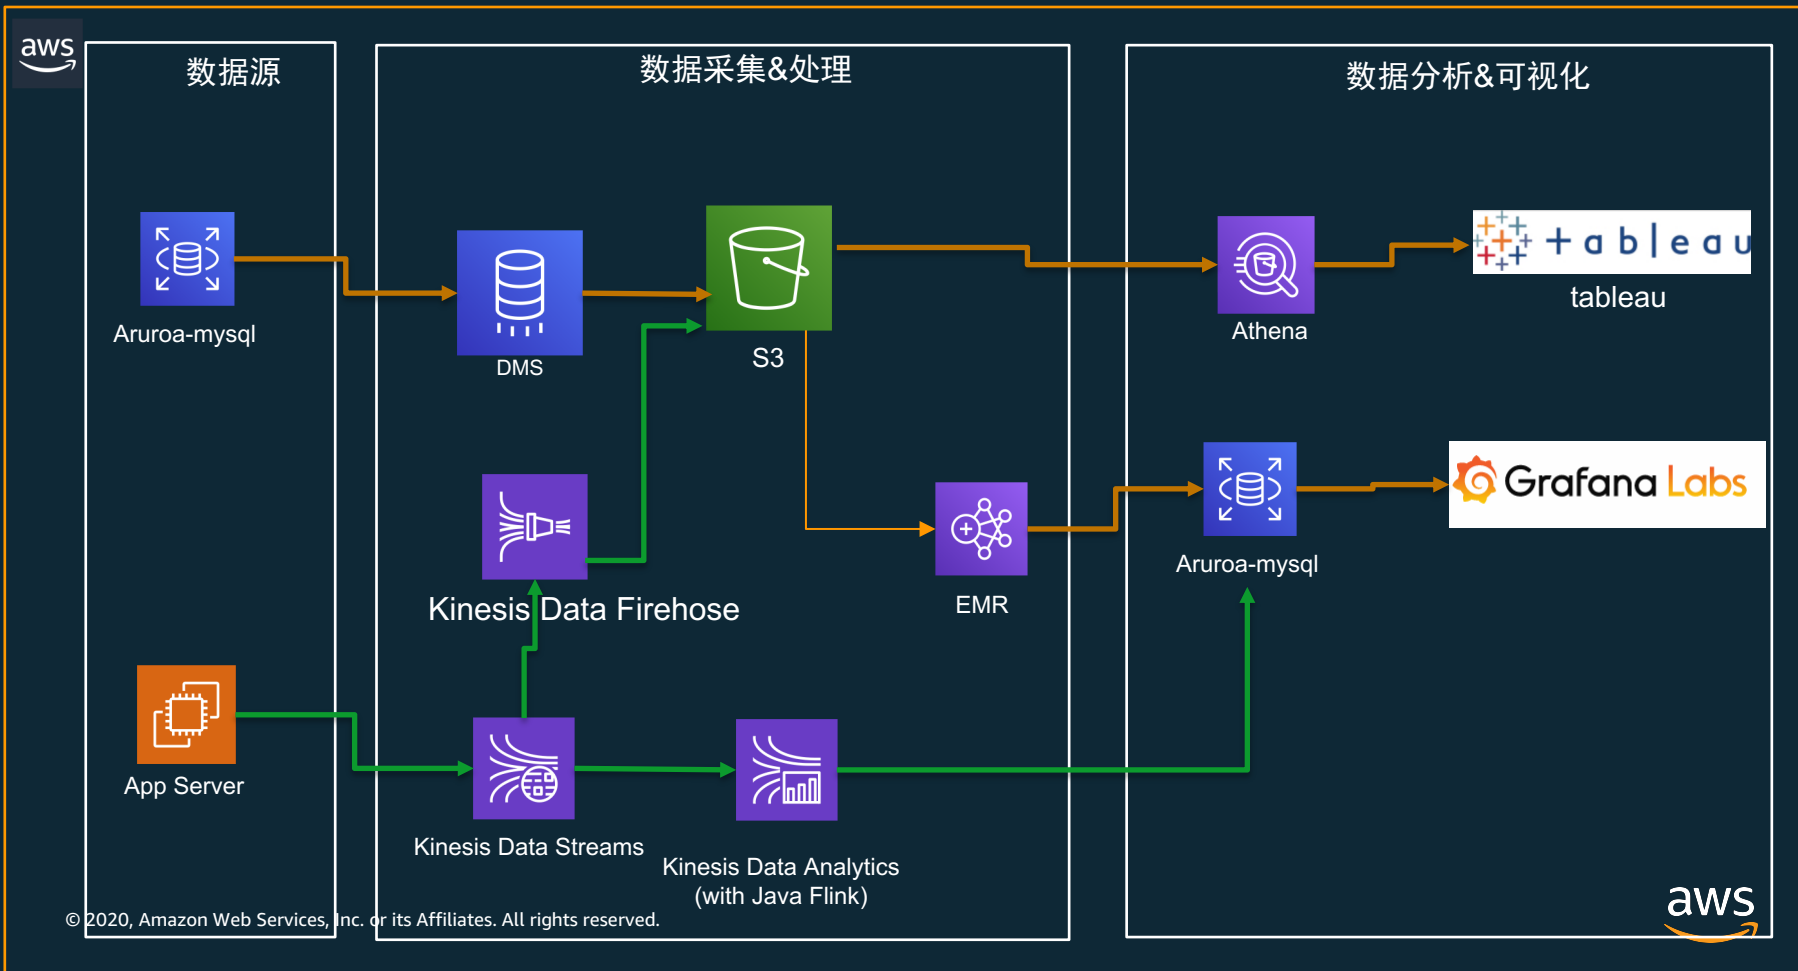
aws

数据源

Aruroa-mysql

App Server

数据采集&处理

DMS

S3

Kinesis Data Firehose

EMR

Kinesis Data Streams

Kinesis Data Analytics (with Java Flink)

数据分析&可视化

Athena

+ a b | e a u

tableau

Grafana Labs

Aruroa-mysql

© 2020, Amazon Web Services, Inc. or its Affiliates. All rights reserved.

aws